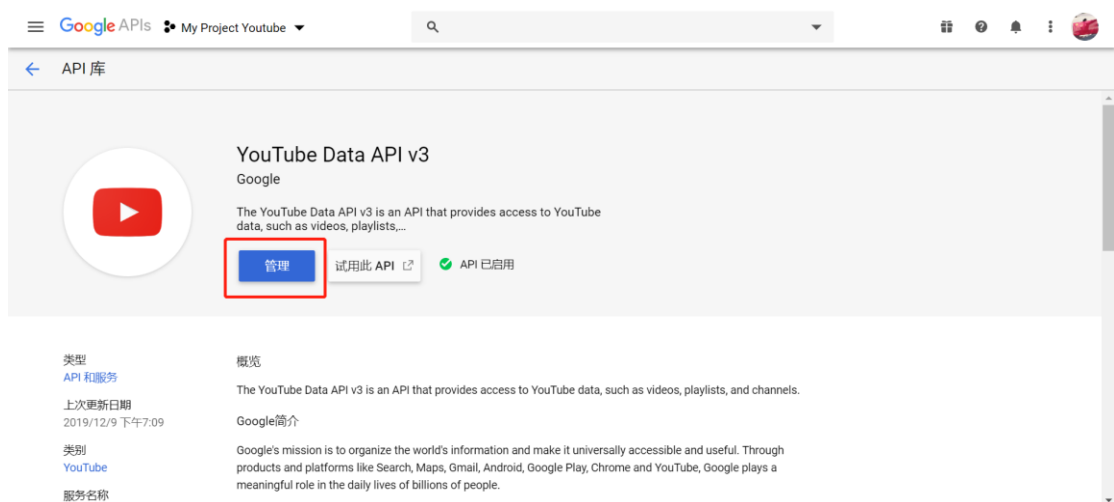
Google APIs My Project Youtube

API 库

YouTube Data API v3
Google

The YouTube Data API v3 is an API that provides access to YouTube data, such as videos, playlists,...

管理 试用此 API API 已启用

类型
API 和服务

上次更新日期
2019/12/9 下午7:09

类别
YouTube

服务名称

概览

The YouTube Data API v3 is an API that provides access to YouTube data, such as videos, playlists, and channels.

Google简介

Google's mission is to organize the world's information and make it universally accessible and useful. Through products and platforms like Search, Maps, Gmail, Android, Google Play, Chrome and YouTube, Google plays a meaningful role in the daily lives of billions of people.